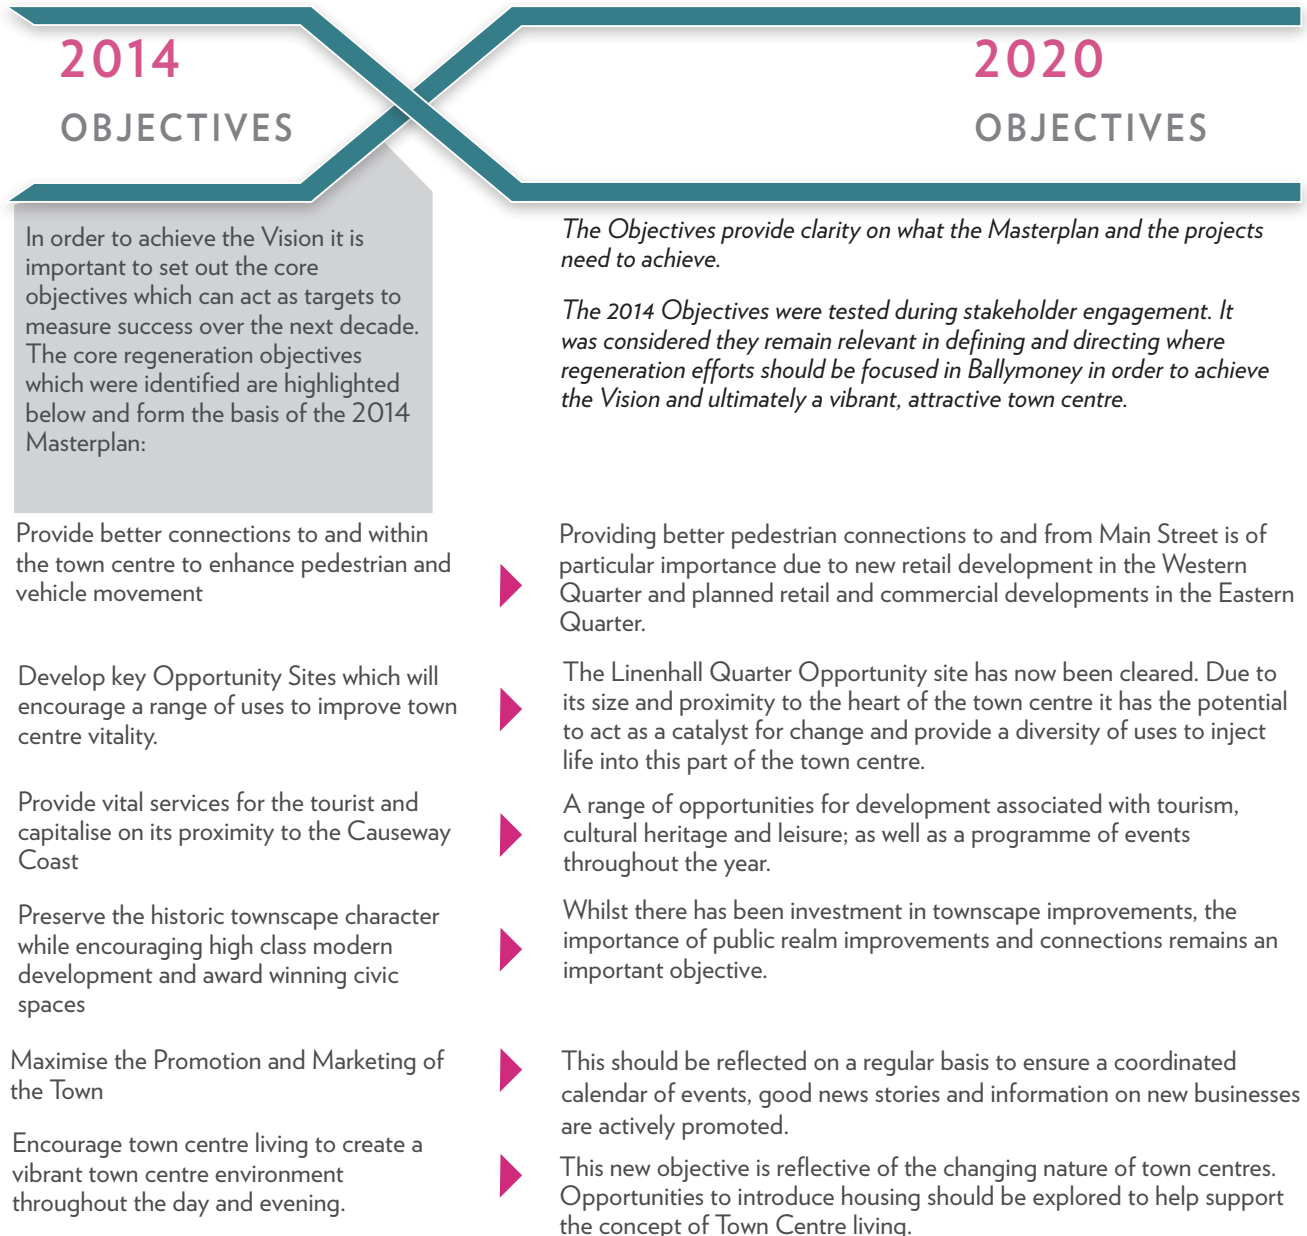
2014

OBJECTIVES

2020

OBJECTIVES

In order to achieve the Vision it is important to set out the core objectives which can act as targets to measure success over the next decade. The core regeneration objectives which were identified are highlighted below and form the basis of the 2014 Masterplan:

The Objectives provide clarity on what the Masterplan and the projects need to achieve.

The 2014 Objectives were tested during stakeholder engagement. It was considered they remain relevant in defining and directing where regeneration efforts should be focused in Ballymoney in order to achieve the Vision and ultimately a vibrant, attractive town centre.

Provide better connections to and within the town centre to enhance pedestrian and vehicle movement

Providing better pedestrian connections to and from Main Street is of particular importance due to new retail development in the Western Quarter and planned retail and commercial developments in the Eastern Quarter.

Develop key Opportunity Sites which will encourage a range of uses to improve town centre vitality.

The Linenhall Quarter Opportunity site has now been cleared. Due to its size and proximity to the heart of the town centre it has the potential to act as a catalyst for change and provide a diversity of uses to inject life into this part of the town centre.

Provide vital services for the tourist and capitalise on its proximity to the Causeway Coast

A range of opportunities for development associated with tourism, cultural heritage and leisure; as well as a programme of events throughout the year.

Preserve the historic townscape character while encouraging high class modern development and award winning civic spaces

Whilst there has been investment in townscape improvements, the importance of public realm improvements and connections remains an important objective.

Maximise the Promotion and Marketing of the Town

This should be reflected on a regular basis to ensure a coordinated calendar of events, good news stories and information on new businesses are actively promoted.

Encourage town centre living to create a vibrant town centre environment throughout the day and evening.

This new objective is reflective of the changing nature of town centres. Opportunities to introduce housing should be explored to help support the concept of Town Centre living.